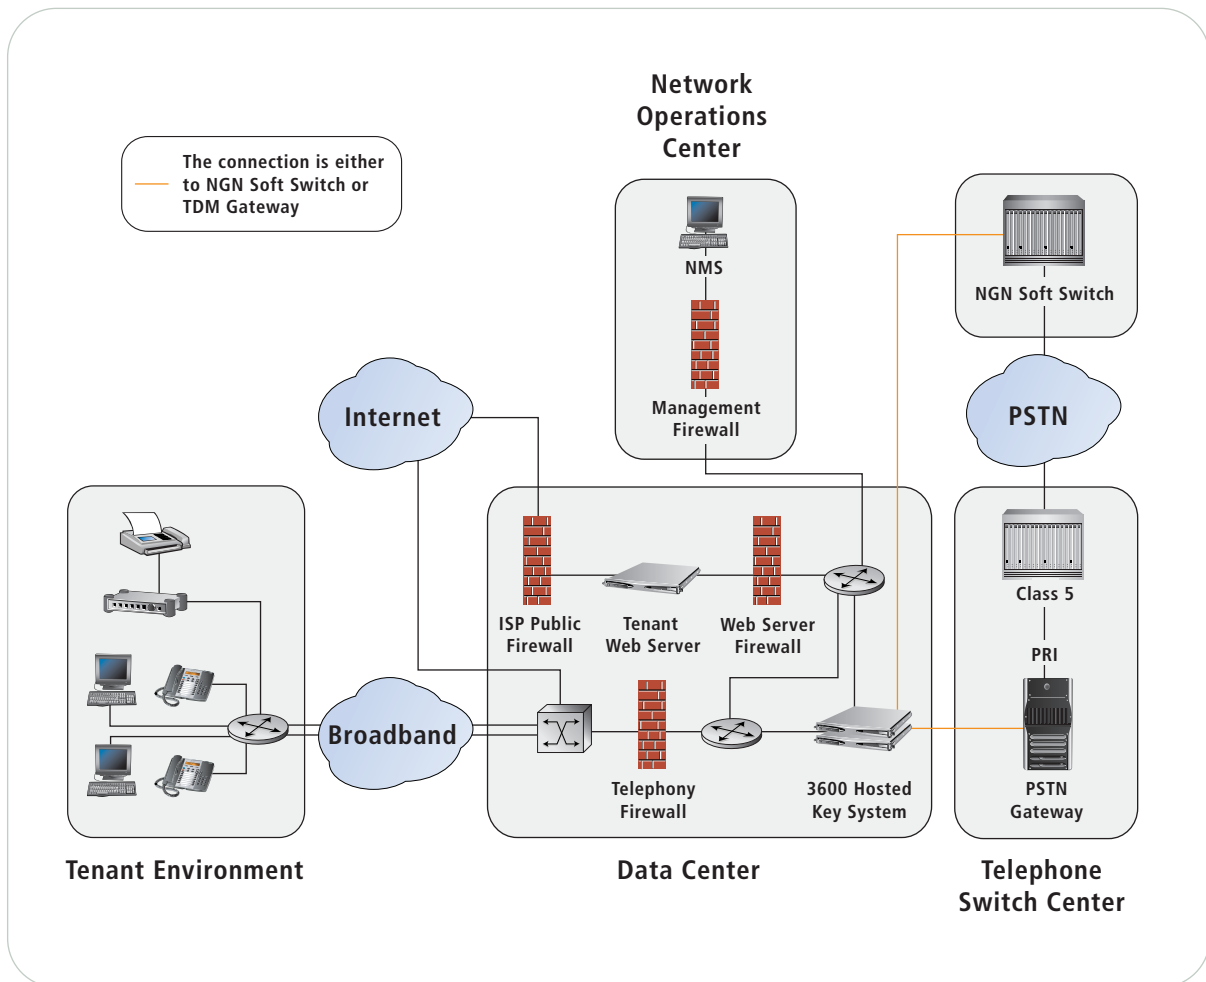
The connection is either to NGN Soft Switch or TDM Gateway

Network Operations Center

NMS

Management Firewall

NGN Soft Switch

PSTN

Internet

ISP Public Firewall

Tenant Web Server

Web Server Firewall

Class 5

PRI

Broadband

Telephony Firewall

3600 Hosted Key System

PSTN Gateway

Tenant Environment

Data Center

Telephone Switch Center